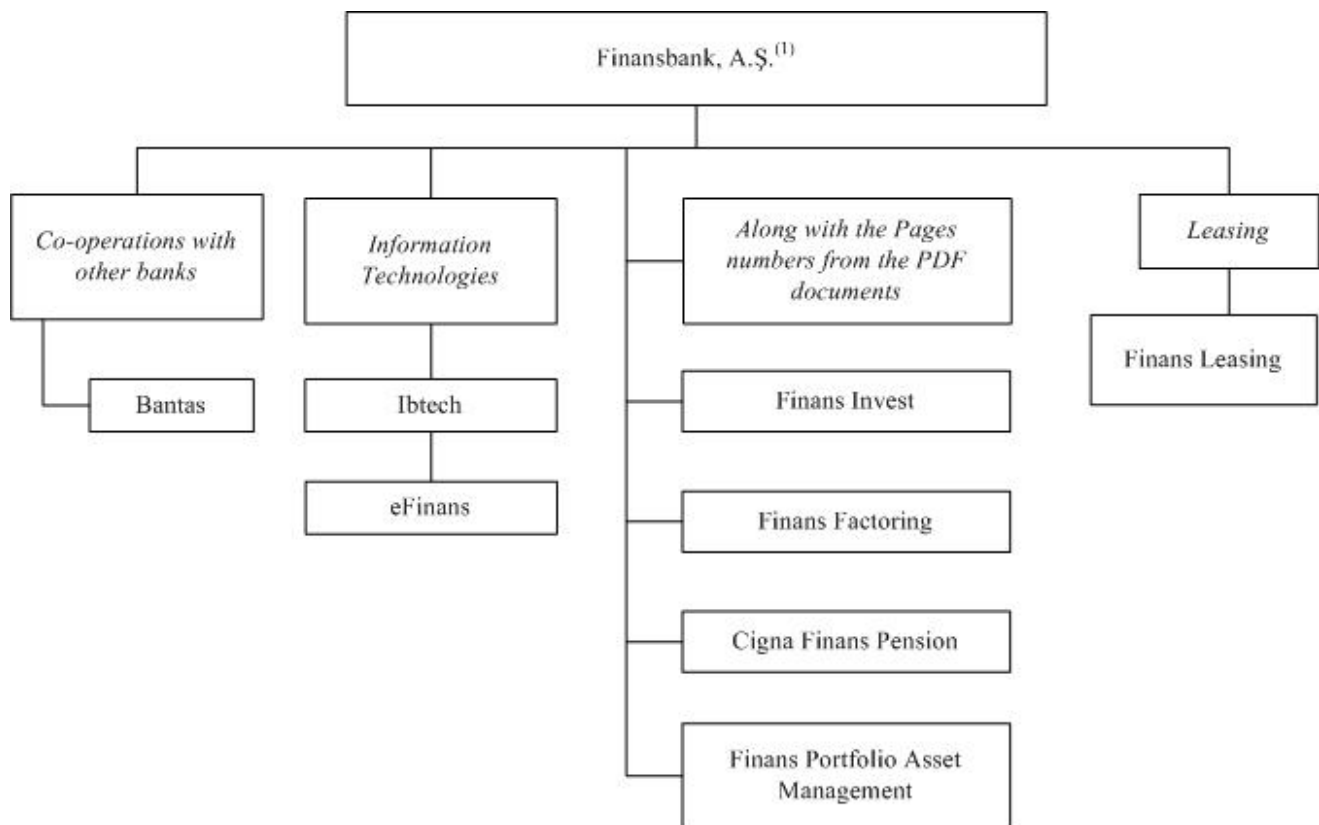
Finansbank, A.Ş.$^{(1)}$

Co-operations with other banks

Bantas

Information Technologies

Ibtech

eFinans

Along with the Pages numbers from the PDF documents

Finans Invest

Finans Factoring

Cigna Finans Pension

Finans Portfolio Asset Management

Leasing

Finans Leasing